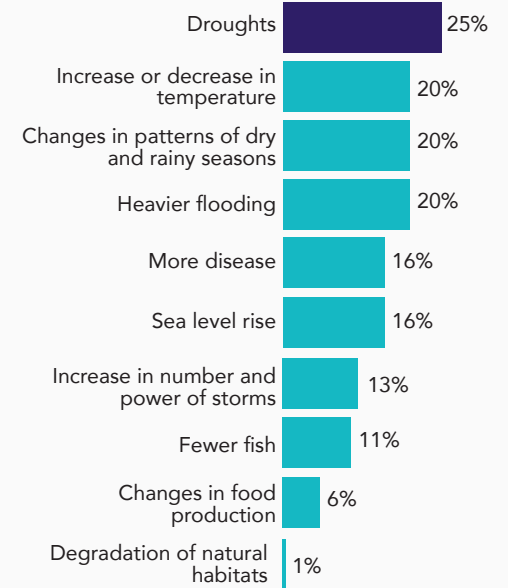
Droughts 25%

Increase or decrease in temperature 20%

Changes in patterns of dry and rainy seasons 20%

Heavier flooding 20%

More disease 16%

Sea level rise 16%

Increase in number and power of storms 13%

Fewer fish 11%

Changes in food production 6%

Degradation of natural habitats 1%